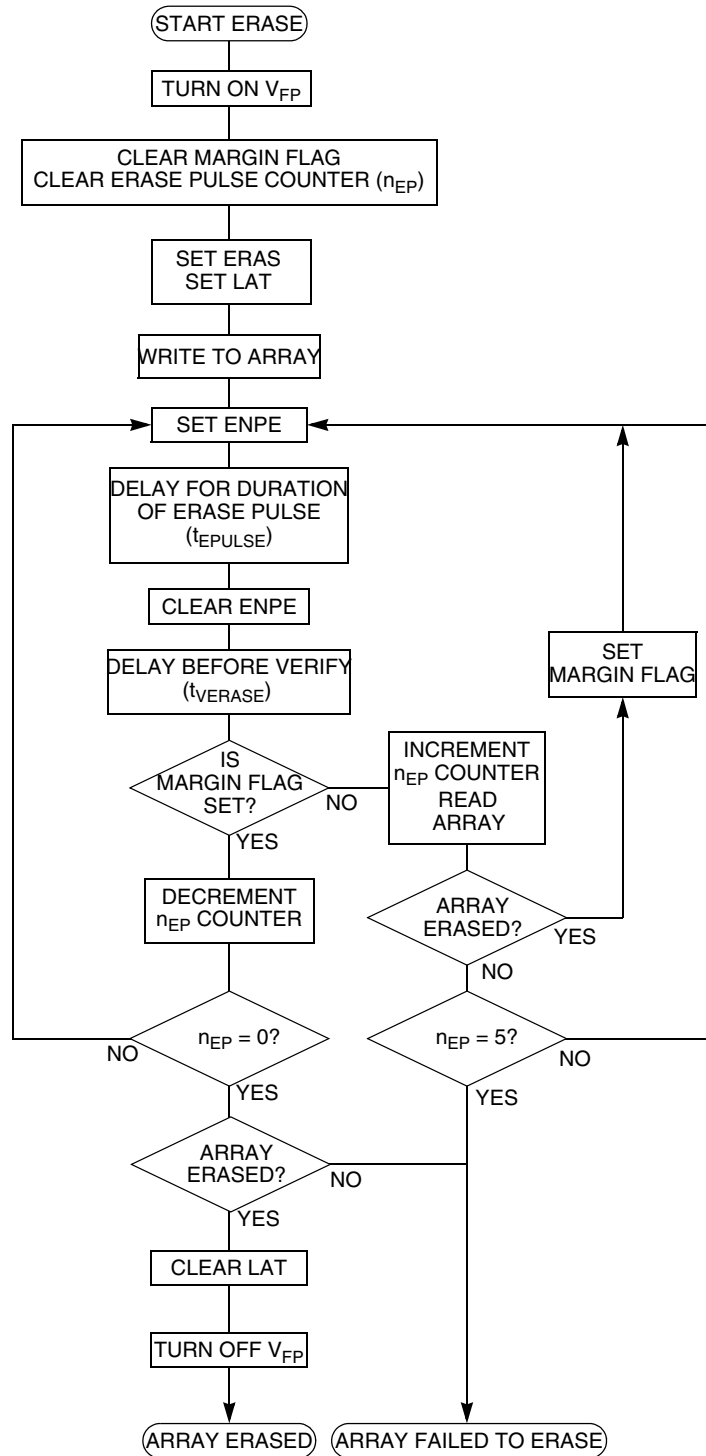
START ERASE

TURN ON $V_{FP}$

CLEAR MARGIN FLAG
CLEAR ERASE PULSE COUNTER ($n_{EP}$)

SET ERAS
SET LAT

WRITE TO ARRAY

SET ENPE

DELAY FOR DURATION OF ERASE PULSE ($t_{EPULSE}$)

CLEAR ENPE

DELAY BEFORE VERIFY ($t_{VERASE}$)

IS MARGIN FLAG SET?

NO

INCREMENT $n_{EP}$ COUNTER
READ ARRAY

SET MARGIN FLAG

YES

DECREMENT $n_{EP}$ COUNTER

ARRAY ERASED?

YES

NO

$n_{EP} = 0$?

NO

$n_{EP} = 5$?

NO

YES

YES

ARRAY ERASED?

NO

YES

CLEAR LAT

TURN OFF $V_{FP}$

ARRAY ERASED

ARRAY FAILED TO ERASE